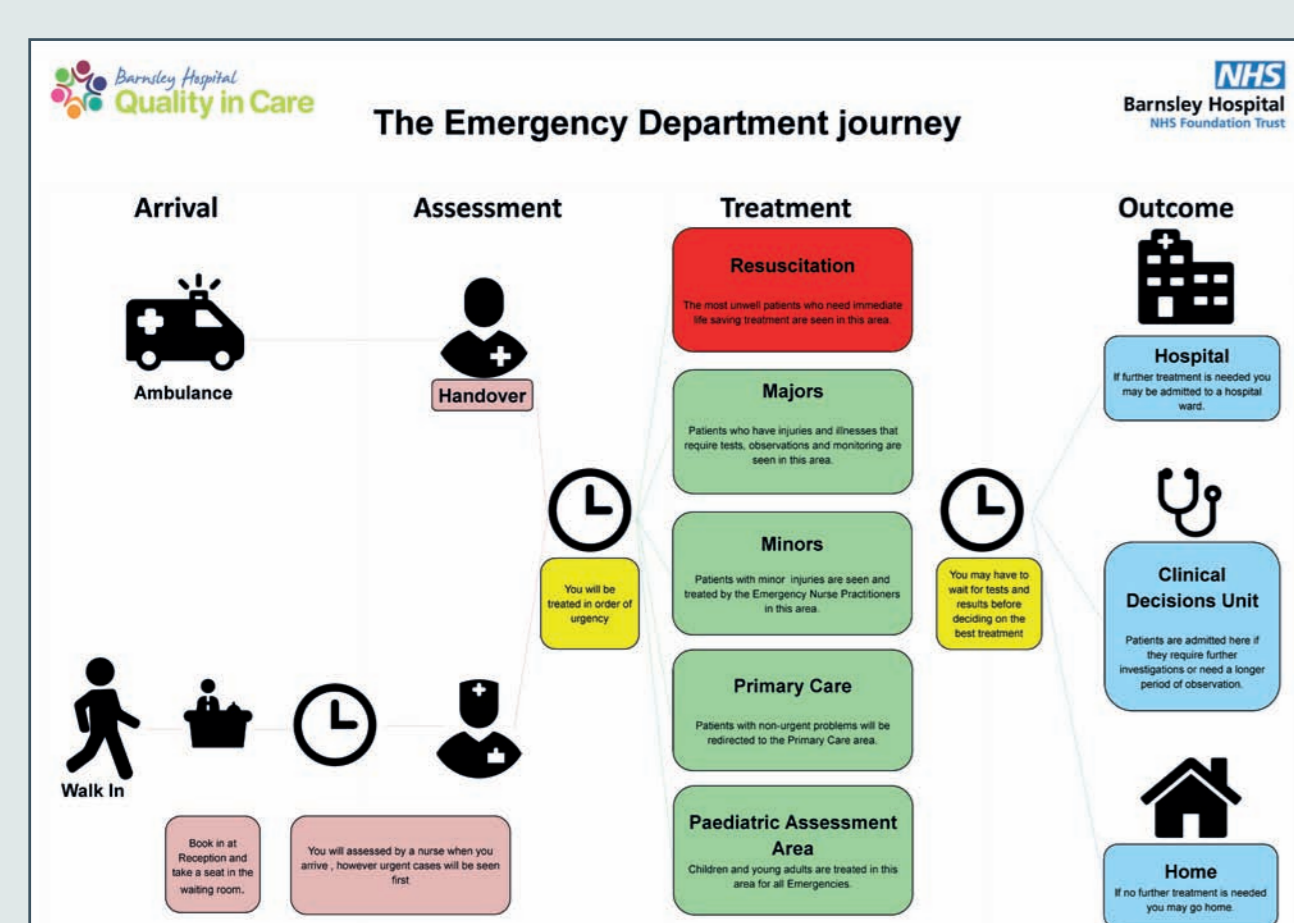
Barnsley Hospital
Quality in Care

The Emergency Department journey

NHS
Barnsley Hospital
NHS Foundation Trust

Arrival

Assessment

Treatment

Outcome

Ambulance

Handover

Walk In

Book in at Reception and take a seat in the waiting room.

You will assessed by a nurse when you arrive , however urgent cases will be seen first

You will be treated in order of urgency

Resuscitation

The most unwell patients who need immediate life saving treatment are seen in this area.

Majors

Patients who have injuries and illnesses that require tests, observations and monitoring are seen in this area.

Minors

Patients with minor injuries are seen and treated by the Emergency Nurse Practitioners in this area.

Primary Care

Patients with non-urgent problems will be redirected to the Primary Care area.

Paediatric Assessment Area

Children and young adults are treated in this area for all Emergencies.

You may have to wait for tests and results before deciding on the best treatment

Hospital

If further treatment is needed you may be admitted to a hospital ward.

Clinical Decisions Unit

Patients are admitted here if they require further investigations or need a longer period of observation.

Home

If no further treatment is needed you may go home.